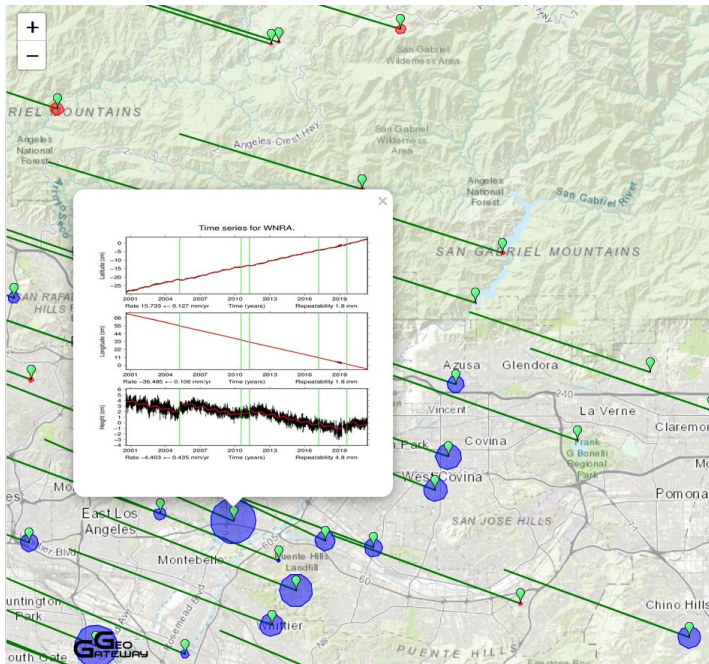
+
−

San Gabriel Wilderness Area
RIEL MOUNTAINS
Angeles National Forest
Angeles Crest Hwy
San Gabriel Wilderness Area
Angeles National Forest
San Gabriel River
SAN GABRIEL MOUNTAINS
Arroyo Seco
SAN RAFAEL HILLS

×
Time series for WNRA.
Latitude (cm)
5
0
−5
−10
−15
−20
−25
2001 2004 2007 2010 2013 2016 2019
Rate 15.733 +- 0.127 mm/yr Time (years) Repeatability 1.8 mm
Longitude (cm)
66
55
44
33
22
11
0
2001 2004 2007 2010 2013 2016 2019
Rate −36.485 +- 0.106 mm/yr Time (years) Repeatability 1.8 mm
Height (cm)
6
5
4
3
2
1
0
−1
−2
−3
−4
2001 2004 2007 2010 2013 2016 2019
Rate −4.403 +- 0.435 mm/yr Time (years) Repeatability 4.8 mm

Azusa
Glendora
210
Vincent
La Verne
Claremo
Covina
Frank G Bonelli Regional Park
West Covina
Pomona
SAN JOSE HILLS
East Los Angeles
Montebello
Puente Hills Landfill
60
605
Chino Hills
untington Park
Whittier
PUENTE HILLS
outh Gate
GEO GATEWAY